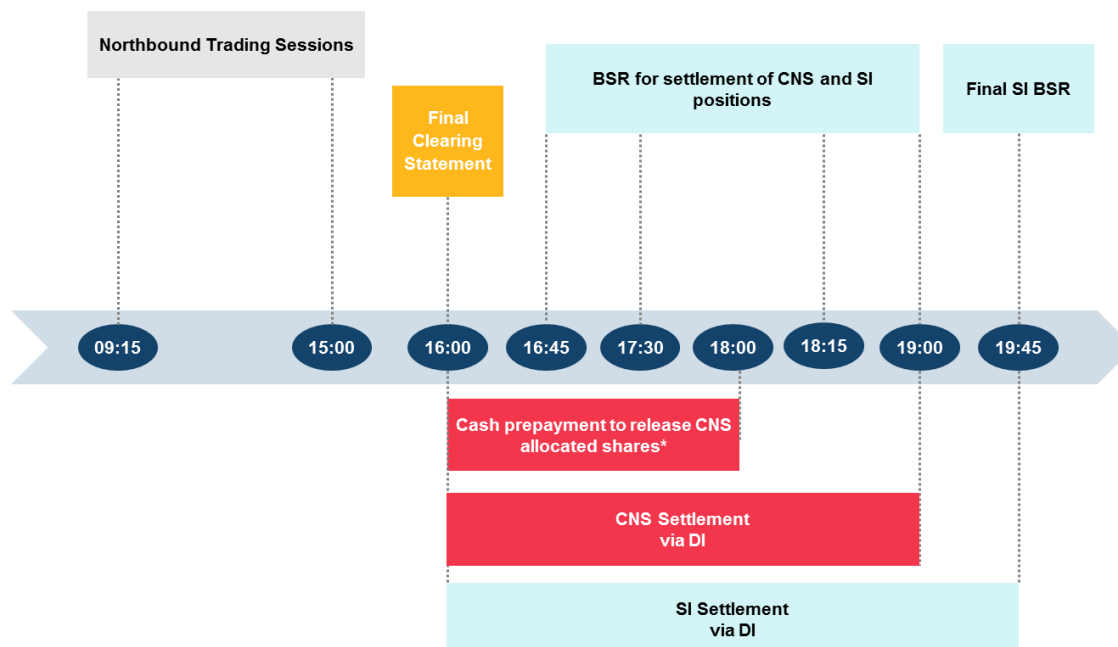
Northbound Trading Sessions

BSR for settlement of CNS and SI positions

Final SI BSR

Final Clearing Statement

09:15

15:00

16:00

16:45

17:30

18:00

18:15

19:00

19:45

Cash prepayment to release CNS allocated shares*

CNS Settlement via DI

SI Settlement via DI